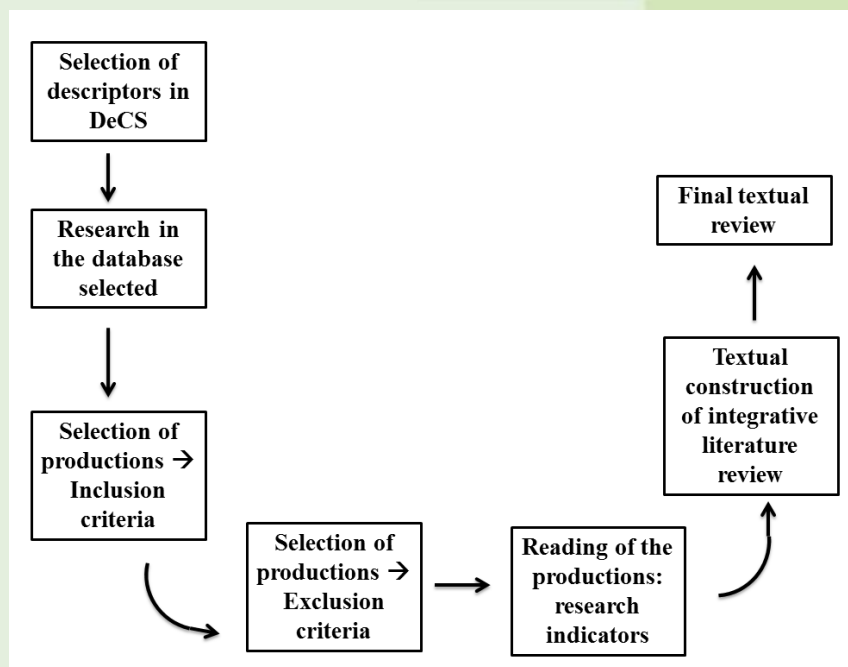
Selection of descriptors in DeCS

Research in the database selected

Selection of productions → Inclusion criteria

Selection of productions → Exclusion criteria

Reading of the productions: research indicators

Textual construction of integrative literature review

Final textual review